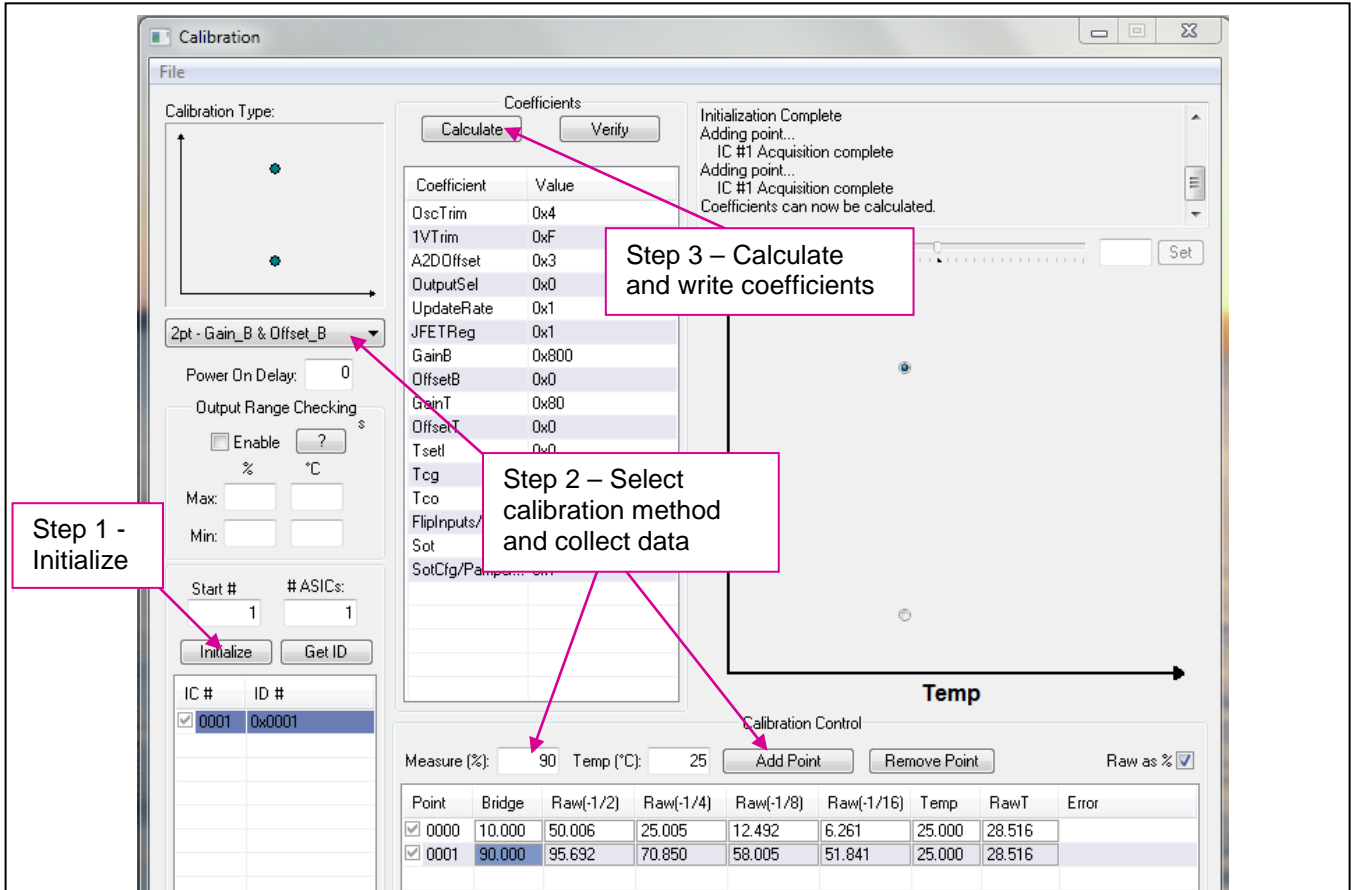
Calibration

File

Calibration Type:

2pt - Gain_B & Offset_B

Power On Delay: 0

Output Range Checking

Enable ?

% °C

Max:

Min:

Start # 1

# ASICs: 1

Initialize

Get ID

| IC # | ID # |
|---|---|
| 0001 | 0x0001 |

Coefficients

Calculate

Verify

| Coefficient | Value |
|---|---|
| OscTrim | 0x4 |
| 1VTrim | 0xF |
| A2DOffset | 0x3 |
| OutputSel | 0x0 |
| UpdateRate | 0x1 |
| JFETReg | 0x1 |
| GainB | 0x800 |
| OffsetB | 0x0 |
| GainT | 0x80 |
| OffsetT | 0x0 |
| TsetI | 0x0 |
| Tcg | |
| Tco | |
| FlipInputs/ | |
| Sot | |
| SotCfg/Pampu... | 0x1 |

Initialization Complete
Adding point...
IC #1 Acquisition complete
Adding point...
IC #1 Acquisition complete
Coefficients can now be calculated.

Set

Temp

Step 3 – Calculate and write coefficients

Step 2 – Select calibration method and collect data

Step 1 - Initialize

Calibration Control

Measure (%): 90

Temp (°C): 25

Add Point

Remove Point

Raw as %

| Point | Bridge | Raw(-1/2) | Raw(-1/4) | Raw(-1/8) | Raw(-1/16) | Temp | RawT | Error |
|---|---|---|---|---|---|---|---|---|
| 0000 | 10.000 | 50.006 | 25.005 | 12.492 | 6.261 | 25.000 | 28.516 | |
| 0001 | 90.000 | 95.692 | 70.850 | 58.005 | 51.841 | 25.000 | 28.516 | |